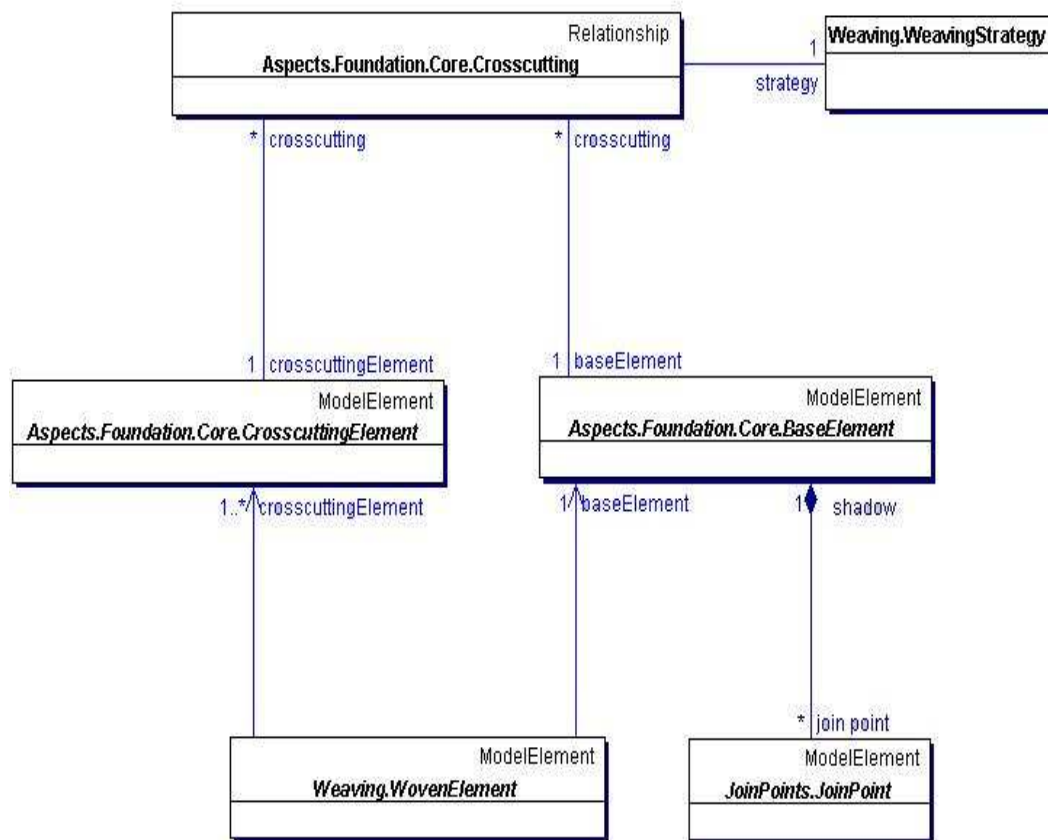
Relationship
Aspects.Foundation.Core.Crosscutting

1
strategy
Weaving.WeavingStrategy

* crosscutting

* crosscutting

1 crosscuttingElement

1 baseElement

ModelElement
Aspects.Foundation.Core.CrosscuttingElement

ModelElement
Aspects.Foundation.Core.BaseElement

1..* crosscuttingElement

1 baseElement

1 shadow

* join point

ModelElement
Weaving.WovenElement

ModelElement
JoinPoints.JoinPoint